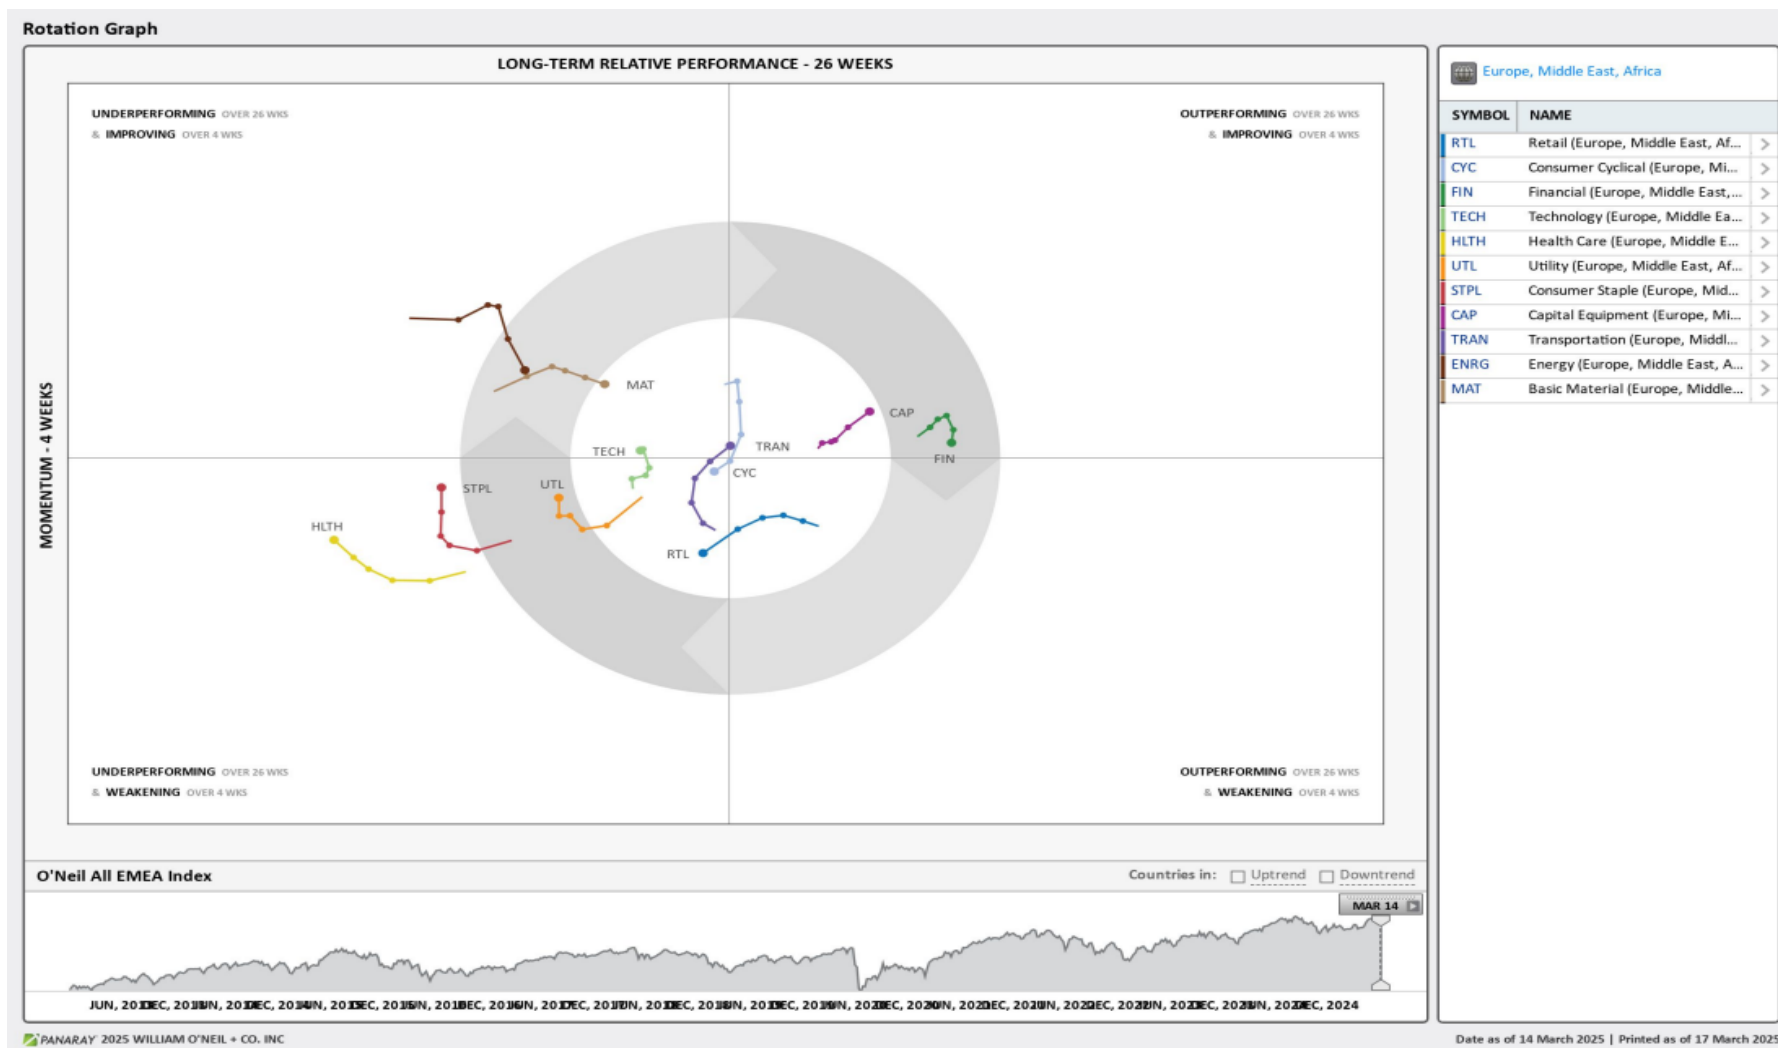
Rotation Graph

LONG-TERM RELATIVE PERFORMANCE - 26 WEEKS

UNDERPERFORMING OVER 26 WKS
& IMPROVING OVER 4 WKS

OUTPERFORMING OVER 26 WKS
& IMPROVING OVER 4 WKS

MOMENTUM - 4 WEEKS

MAT
CAP
TRAN
TECH
FIN
CYC
STPL
UTL
HLTH
RTL

UNDERPERFORMING OVER 26 WKS
& WEAKENING OVER 4 WKS

OUTPERFORMING OVER 26 WKS
& WEAKENING OVER 4 WKS

O'Neil All EMEA Index

Countries in: Uptrend Downtrend

MAR 14

JUN, 2013 DEC, 2013 JUN, 2014 DEC, 2014 JUN, 2015 DEC, 2015 JUN, 2016 DEC, 2016 JUN, 2017 DEC, 2017 JUN, 2018 DEC, 2018 JUN, 2019 DEC, 2019 JUN, 2020 DEC, 2020 JUN, 2021 DEC, 2021 JUN, 2022 DEC, 2022 JUN, 2023 DEC, 2023 JUN, 2024 DEC, 2024

Europe, Middle East, Africa

| SYMBOL | NAME |
|---|---|
| RTL | Retail (Europe, Middle East, Af... |
| CYC | Consumer Cyclical (Europe, Mi... |
| FIN | Financial (Europe, Middle East,... |
| TECH | Technology (Europe, Middle Ea... |
| HLTH | Health Care (Europe, Middle E... |
| UTL | Utility (Europe, Middle East, Af... |
| STPL | Consumer Staple (Europe, Mid... |
| CAP | Capital Equipment (Europe, Mi... |
| TRAN | Transportation (Europe, Middl... |
| ENRG | Energy (Europe, Middle East, A... |
| MAT | Basic Material (Europe, Middle... |

PANARAY 2025 WILLIAM O'NEIL + CO. INC

Date as of 14 March 2025 | Printed as of 17 March 2025